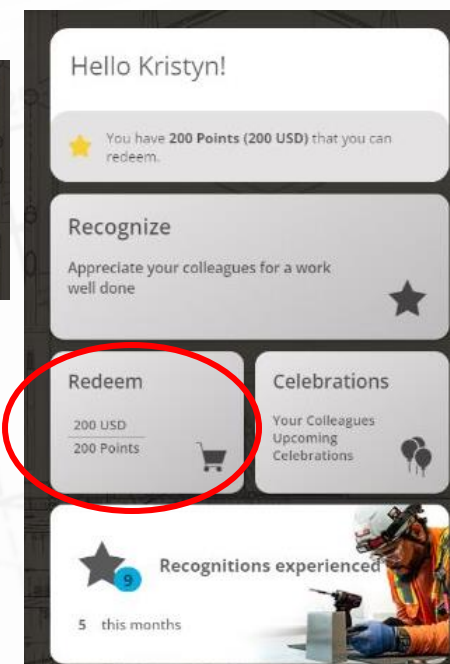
Hello Kristyn!

You have **200 Points (200 USD)** that you can redeem.

Recognize

Appreciate your colleagues for a work well done

Redeem

200 USD

200 Points

Celebrations

Your Colleagues Upcoming Celebrations

9

Recognitions experienced

5 this months